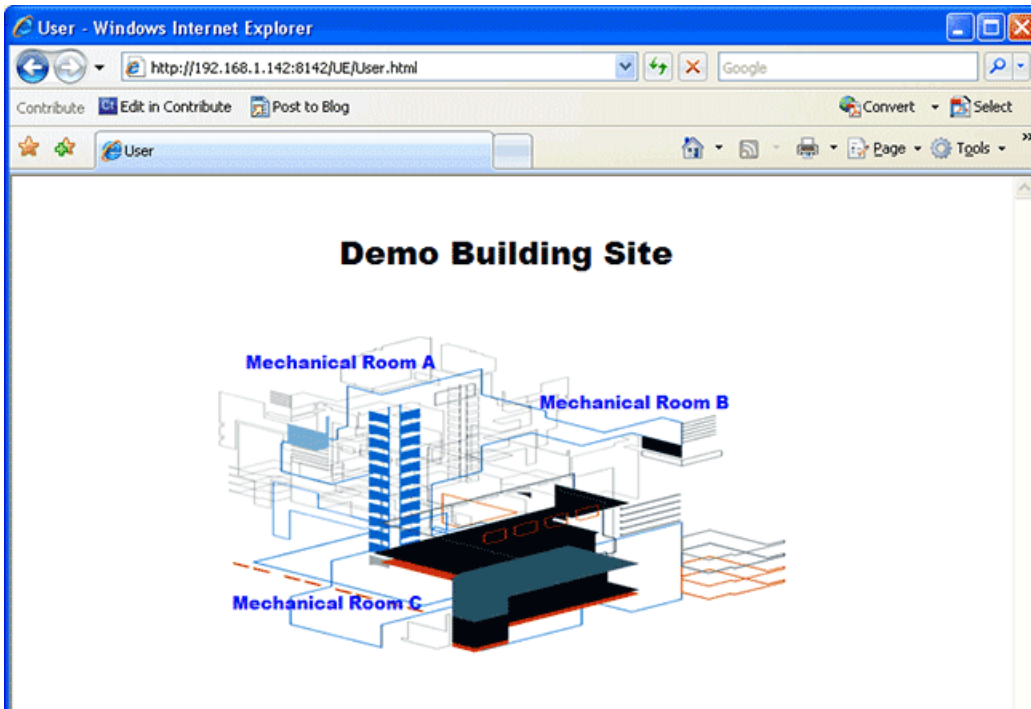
User - Windows Internet Explorer

http://192.168.1.142:8142/UE/User.html

Google

Contribute Edit in Contribute Post to Blog

Convert Select

User

Page Tools

Demo Building Site

Mechanical Room A

Mechanical Room B

Mechanical Room C